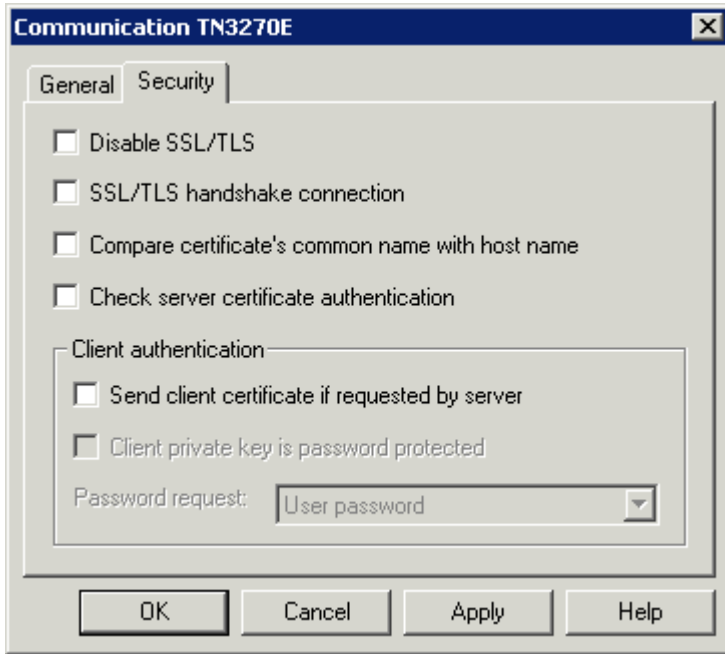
Communication TN3270E

General Security

Disable SSL/TLS

SSL/TLS handshake connection

Compare certificate's common name with host name

Check server certificate authentication

Client authentication

Send client certificate if requested by server

Client private key is password protected

Password request: User password

OK Cancel Apply Help